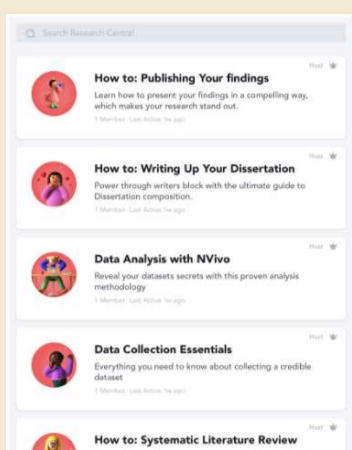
Search Research Central

Host

How to: Publishing Your findings

Learn how to present your findings in a compelling way, which makes your research stand out.

1 Member · Last Active 1w ago

Host

How to: Writing Up Your Dissertation

Power through writers block with the ultimate guide to Dissertation composition.

1 Member · Last Active 1w ago

Host

Data Analysis with NVivo

Reveal your datasets secrets with this proven analysis methodology

1 Member · Last Active 1w ago

Host

Data Collection Essentials

Everything you need to know about collecting a credible dataset

1 Member · Last Active 1w ago

Host

How to: Systematic Literature Review